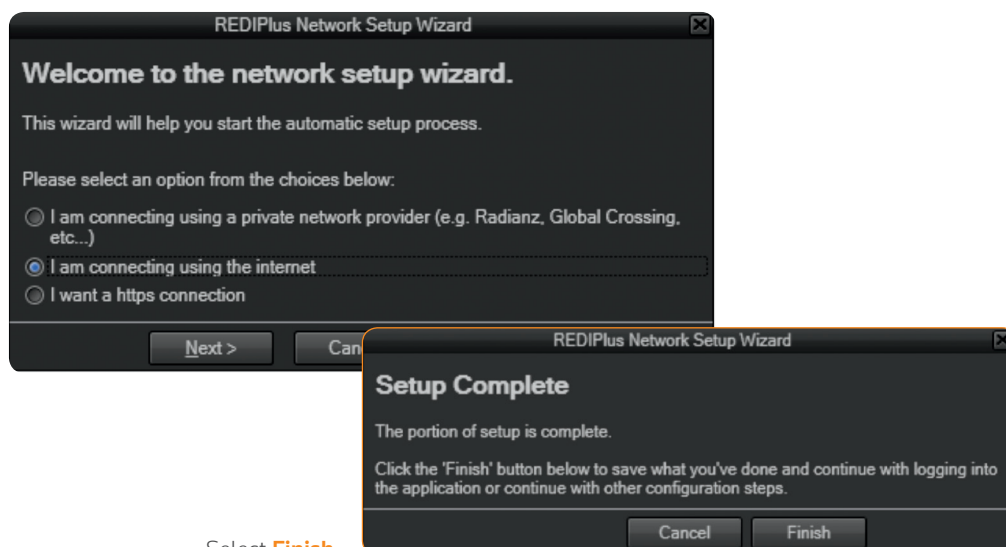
REDIPlus Network Setup Wizard

Welcome to the network setup wizard.

This wizard will help you start the automatic setup process.

Please select an option from the choices below:

I am connecting using a private network provider (e.g. Radianz, Global Crossing, etc...)

I am connecting using the internet

I want a https connection

Next >

Can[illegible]

REDIPlus Network Setup Wizard

Setup Complete

The portion of setup is complete.

Click the 'Finish' button below to save what you've done and continue with logging into the application or continue with other configuration steps.

Cancel

Finish

Select Finish